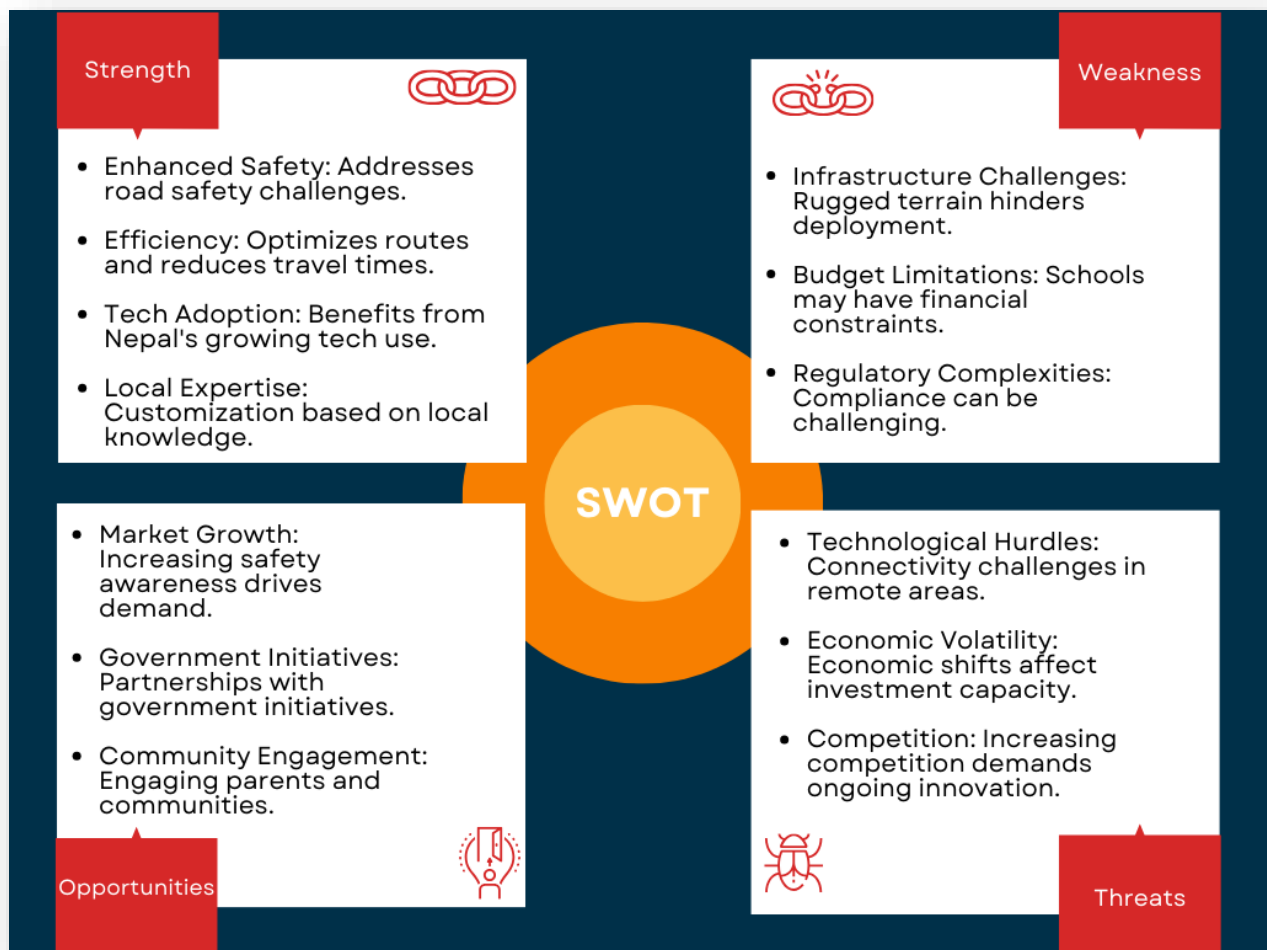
Strength

- Enhanced Safety: Addresses road safety challenges.
- Efficiency: Optimizes routes and reduces travel times.
- Tech Adoption: Benefits from Nepal's growing tech use.
- Local Expertise: Customization based on local knowledge.

Weakness

- Infrastructure Challenges: Rugged terrain hinders deployment.
- Budget Limitations: Schools may have financial constraints.
- Regulatory Complexities: Compliance can be challenging.

SWOT

- Market Growth: Increasing safety awareness drives demand.
- Government Initiatives: Partnerships with government initiatives.
- Community Engagement: Engaging parents and communities.

Opportunities

- Technological Hurdles: Connectivity challenges in remote areas.
- Economic Volatility: Economic shifts affect investment capacity.
- Competition: Increasing competition demands ongoing innovation.

Threats